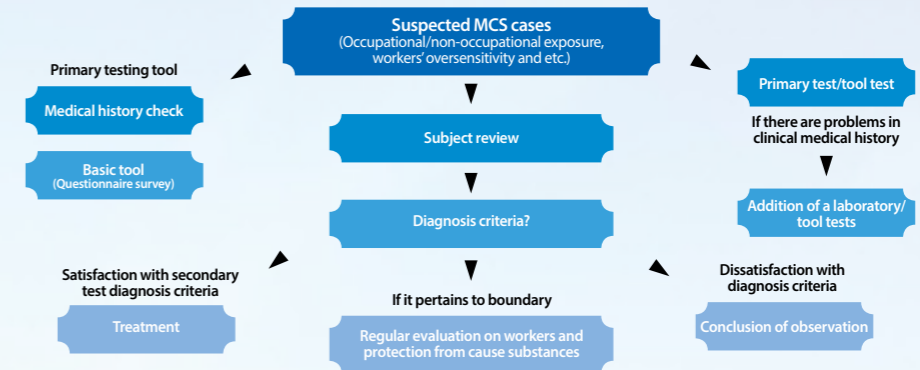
Suspected MCS cases
(Occupational/non-occupational exposure, workers' oversensitivity and etc.)

Primary testing tool

Medical history check

Basic tool
(Questionnaire survey)

Primary test/tool test

If there are problems in clinical medical history

Addition of a laboratory/ tool tests

Subject review

Diagnosis criteria?

Satisfaction with secondary test diagnosis criteria

Treatment

If it pertains to boundary

Regular evaluation on workers and protection from cause substances

Dissatisfaction with diagnosis criteria

Conclusion of observation